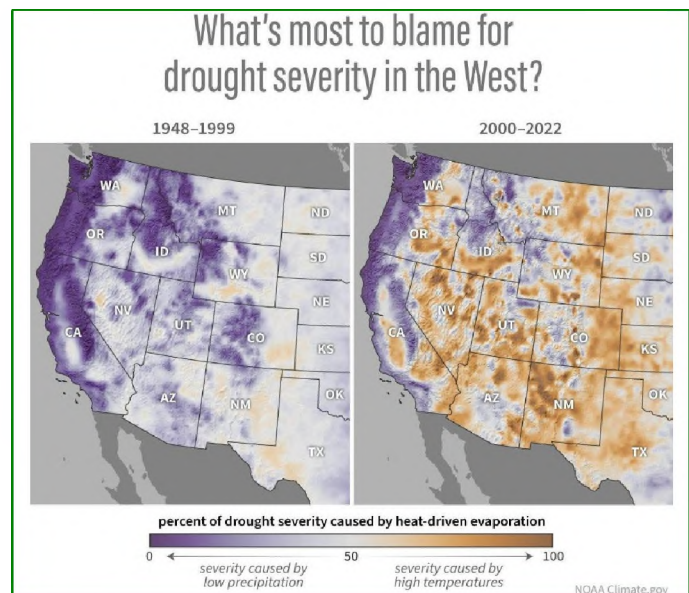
What's most to blame for drought severity in the West?

1948–1999

WA
MT
ND
OR
ID
SD
WY
NE
NV
UT
CA
CO
KS
AZ
NM
OK
TX

2000–2022

WA
MT
ND
OR
ID
SD
WY
NE
NV
UT
CA
CO
KS
AZ
NM
OK
TX

percent of drought severity caused by heat-driven evaporation

0
50
100
severity caused by low precipitation
severity caused by high temperatures

NOAA Climate.gov